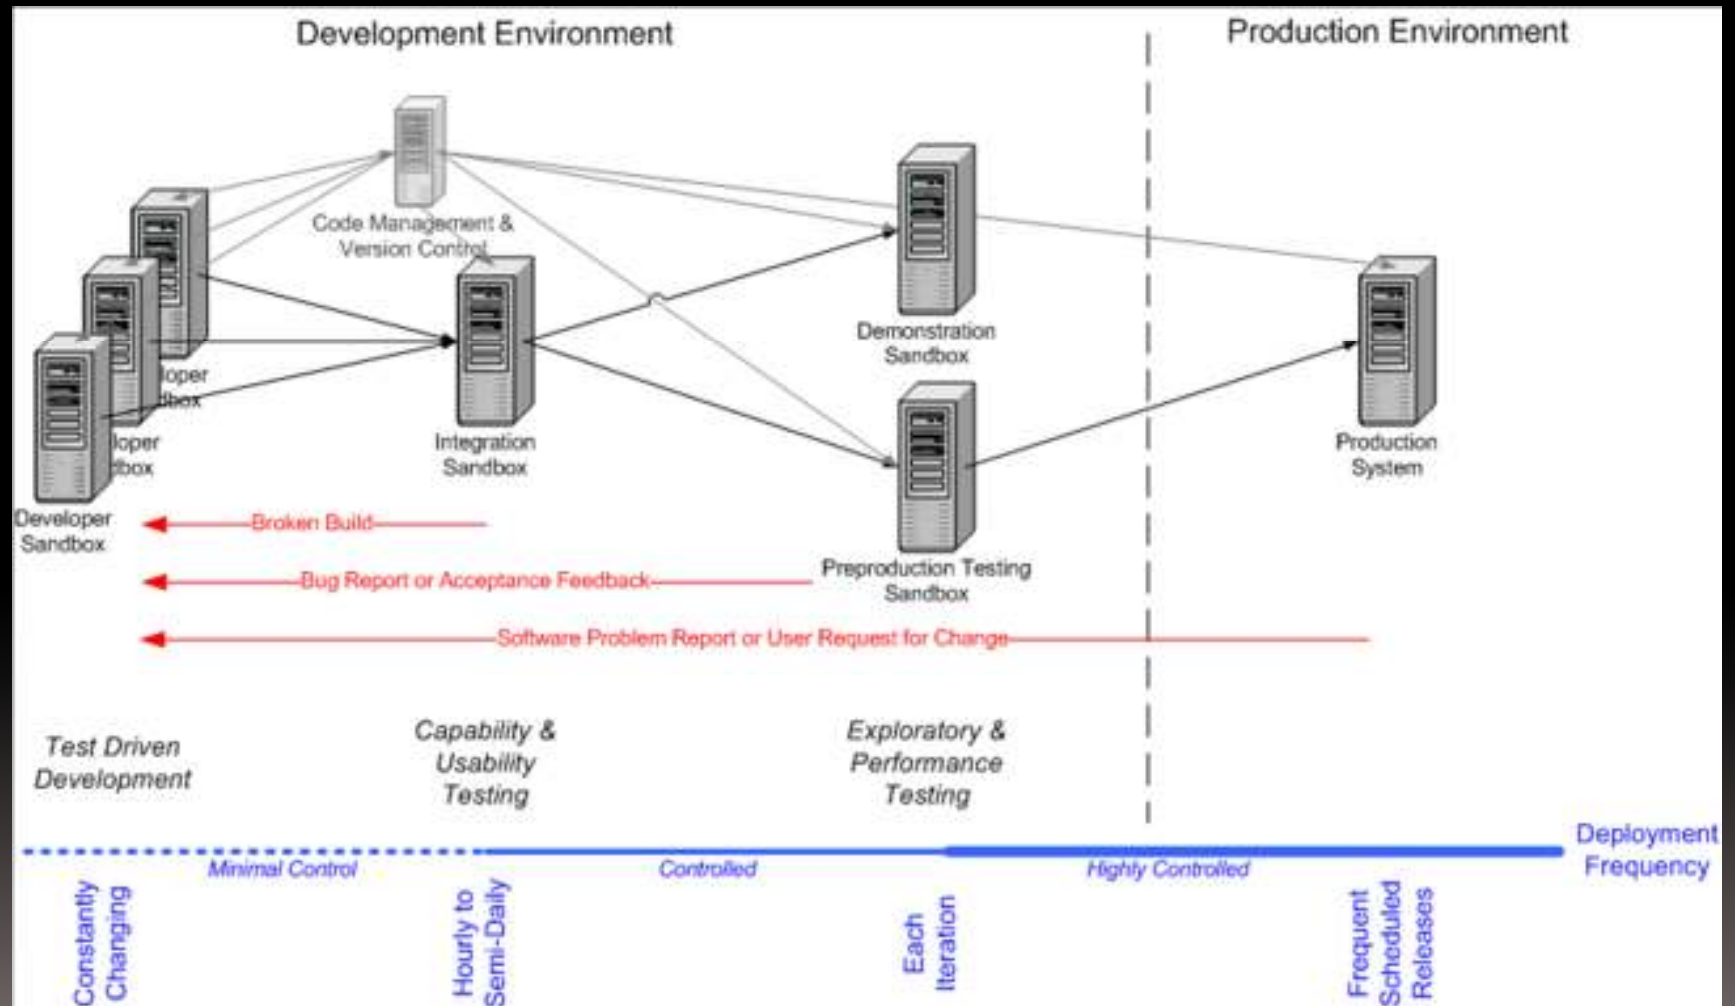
Development Environment

Production Environment

Code Management & Version Control

loper dbox

loper dbox

Developer Sandbox

Integration Sandbox

Demonstration Sandbox

Preproduction Testing Sandbox

Production System

Broken Build

Bug Report or Acceptance Feedback

Software Problem Report or User Request for Change

Test Driven Development

Capability & Usability Testing

Exploratory & Performance Testing

Deployment Frequency

Minimal Control

Controlled

Highly Controlled

Constantly Changing

Hourly to Semi-Daily

Each Iteration

Frequent Scheduled Releases